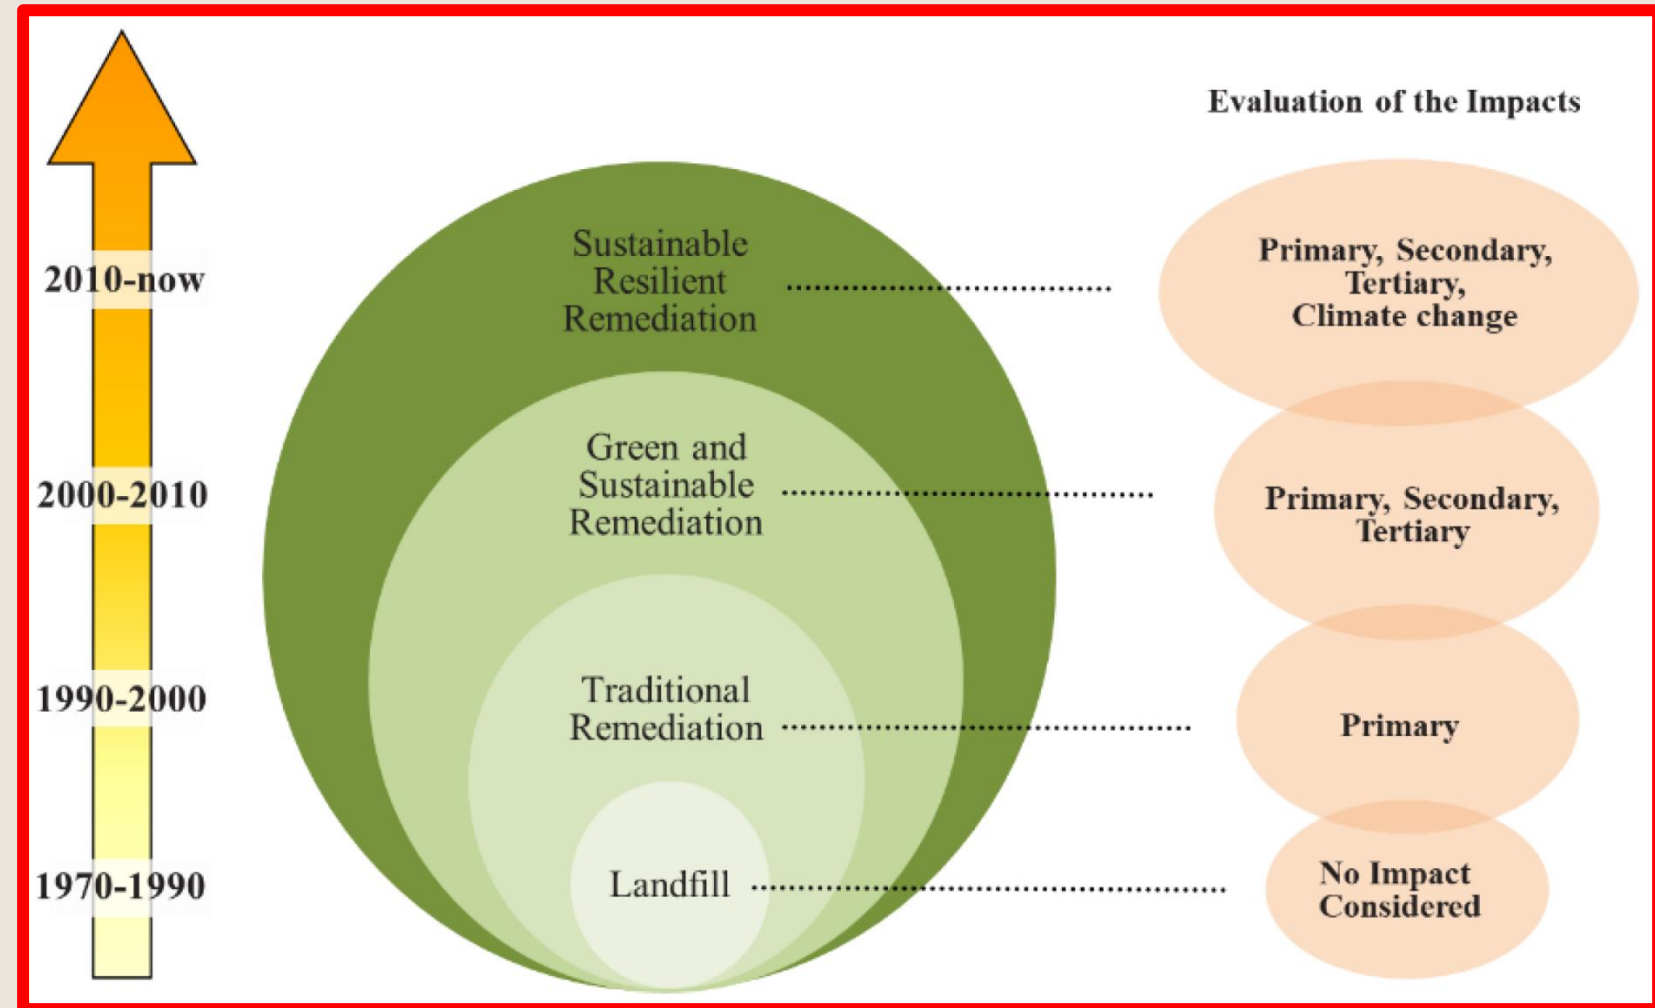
2010-now

2000-2010

1990-2000

1970-1990

Sustainable Resilient Remediation

Green and Sustainable Remediation

Traditional Remediation

Landfill

Evaluation of the Impacts

Primary, Secondary, Tertiary, Climate change

Primary, Secondary, Tertiary

Primary

No Impact Considered